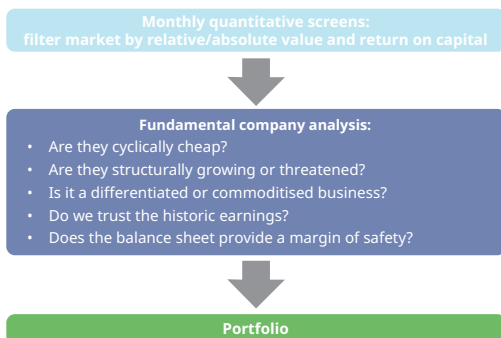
Monthly quantitative screens:
filter market by relative/absolute value and return on capital

Fundamental company analysis:

- Are they cyclically cheap?
- Are they structurally growing or threatened?
- Is it a differentiated or commoditised business?
- Do we trust the historic earnings?
- Does the balance sheet provide a margin of safety?

Portfolio